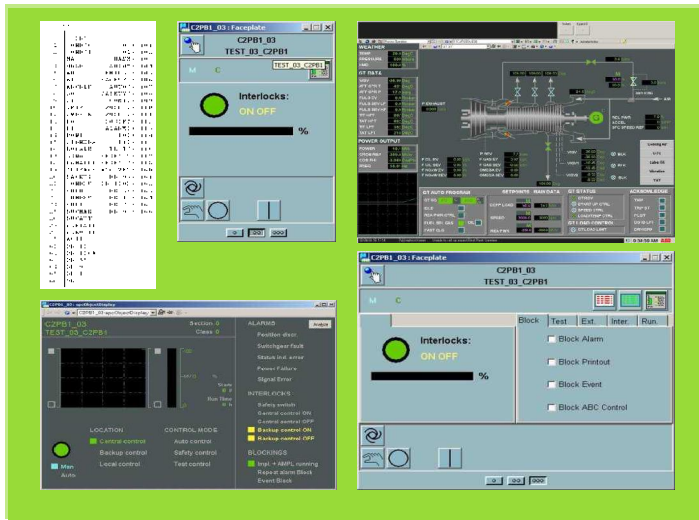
C2PB1_03 : Faceplate

C2PB1_03
TEST_03_C2PB1

TEST_03_C2PB1

M C

Interlocks:
ON OFF

%

WEATHER

GT DATA

POWER OUTPUT

GT AUTO PROGRAM

SETPOINTS

MAIN DATA

GT STATUS

ACKNOWLEDGE

C2PB1_03 : Faceplate

C2PB1_03
TEST_03_C2PB1

M C

Interlocks:
ON OFF

%

Block | Test | Ext. | Inter | Run

Block Alarm

Block Printout

Block Event

Block ABC Control

C2PB1_03 - apcObjectDisplay

C2PB1_03
TEST_03_C2PB1

Section 0
Class 0

Analyze

ALARMS
Position disc.
Switchgear fault
Status ind. error
Power Failure
Signal Error

INTERLOCKS
Safety switch
Central control ON
Central control OFF
Backup control ON
Backup control OFF

LOCATION
Central control
Backup control
Local control

CONTROL MODE
Auto control
Safety control
Test control

BLOCKINGS
Impl. + NMPL running
Repeat alarm Block
Event Block

Man
Auto